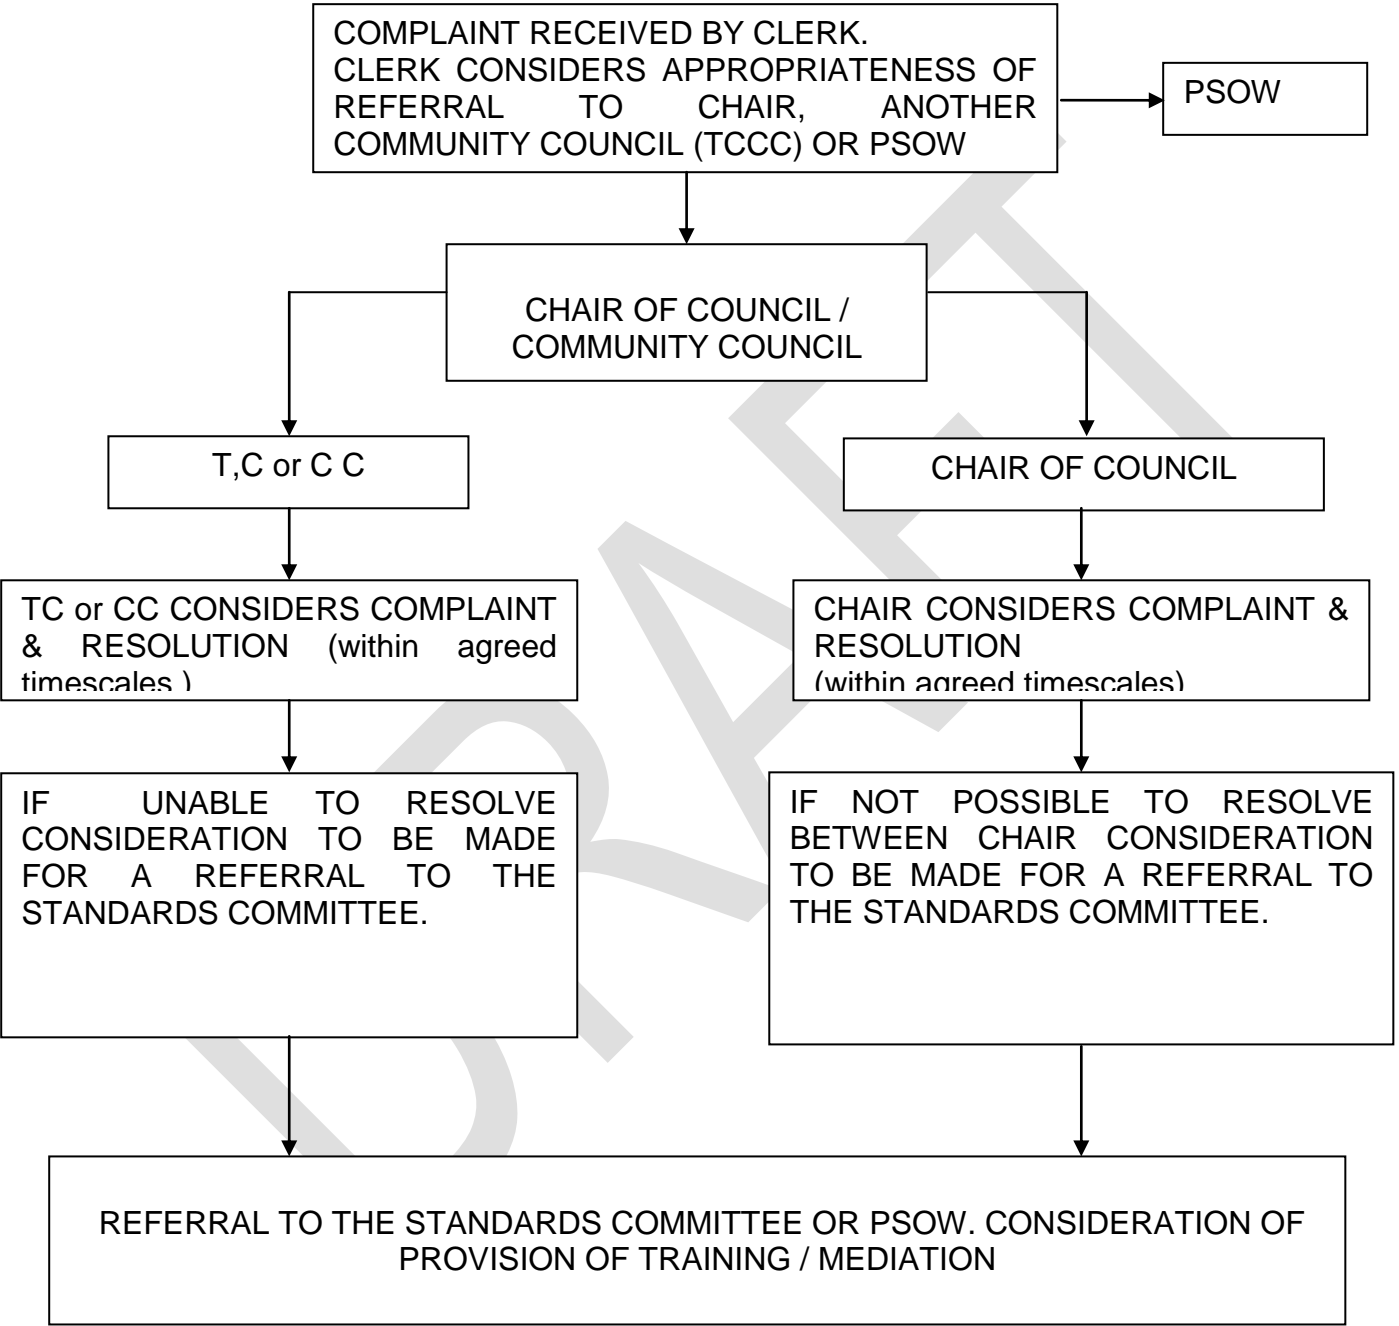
COMPLAINT RECEIVED BY CLERK.
CLERK CONSIDERS APPROPRIATENESS OF REFERRAL TO CHAIR, ANOTHER COMMUNITY COUNCIL (TCCC) OR PSOW

PSOW

CHAIR OF COUNCIL / COMMUNITY COUNCIL

T,C or C C

CHAIR OF COUNCIL

TC or CC CONSIDERS COMPLAINT & RESOLUTION (within agreed timescales )

CHAIR CONSIDERS COMPLAINT & RESOLUTION
(within agreed timescales)

IF UNABLE TO RESOLVE CONSIDERATION TO BE MADE FOR A REFERRAL TO THE STANDARDS COMMITTEE.

IF NOT POSSIBLE TO RESOLVE BETWEEN CHAIR CONSIDERATION TO BE MADE FOR A REFERRAL TO THE STANDARDS COMMITTEE.

REFERRAL TO THE STANDARDS COMMITTEE OR PSOW. CONSIDERATION OF PROVISION OF TRAINING / MEDIATION

DRAFT